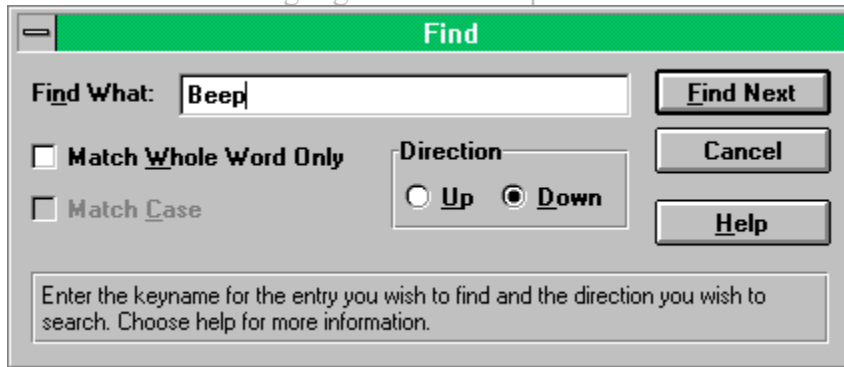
Find

Find What: Beep

Find Next

Cancel

Help

Match Whole Word Only

Match Case

Direction

Up

Down

Enter the keyname for the entry you wish to find and the direction you wish to search. Choose help for more information.